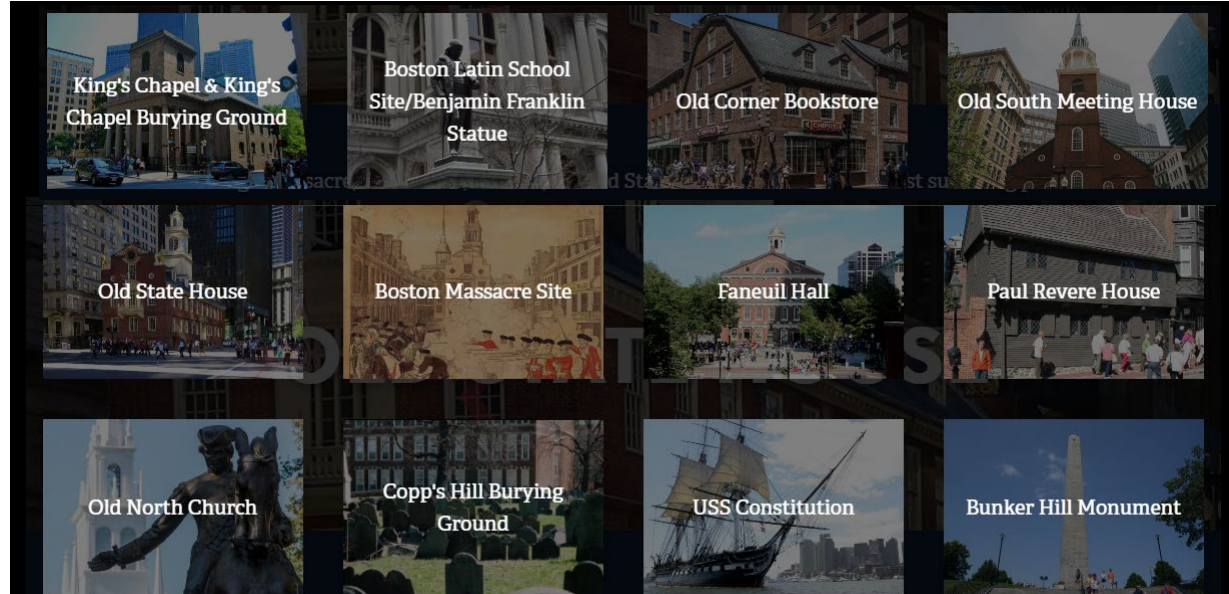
King's Chapel & King's Chapel Burying Ground

Boston Latin School Site/Benjamin Franklin Statue

Old Corner Bookstore

Old South Meeting House

Old State House

Boston Massacre Site

Faneuil Hall

Paul Revere House

Old North Church

Copp's Hill Burying Ground

USS Constitution

Bunker Hill Monument